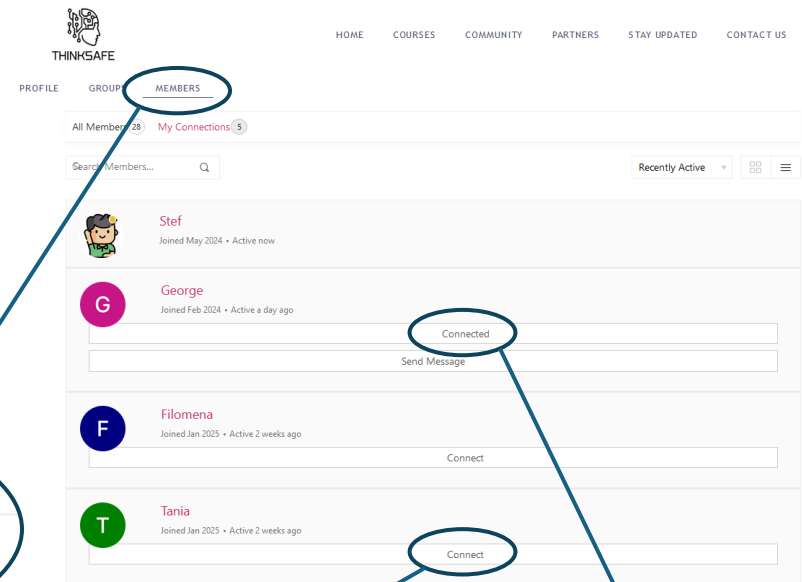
THINKSAFE

HOME COURSES COMMUNITY PARTNERS STAY UPDATED CONTACT US

PROFILE GROUPS MEMBERS

All Members 28 My Connections 5

Search Members...

Recently Active

Stef
Joined May 2024 • Active now

G
George
Joined Feb 2024 • Active a day ago
Connected
Send Message

F
Filomena
Joined Jan 2025 • Active 2 weeks ago
Connect

T
Tania
Joined Jan 2025 • Active 2 weeks ago
Connect